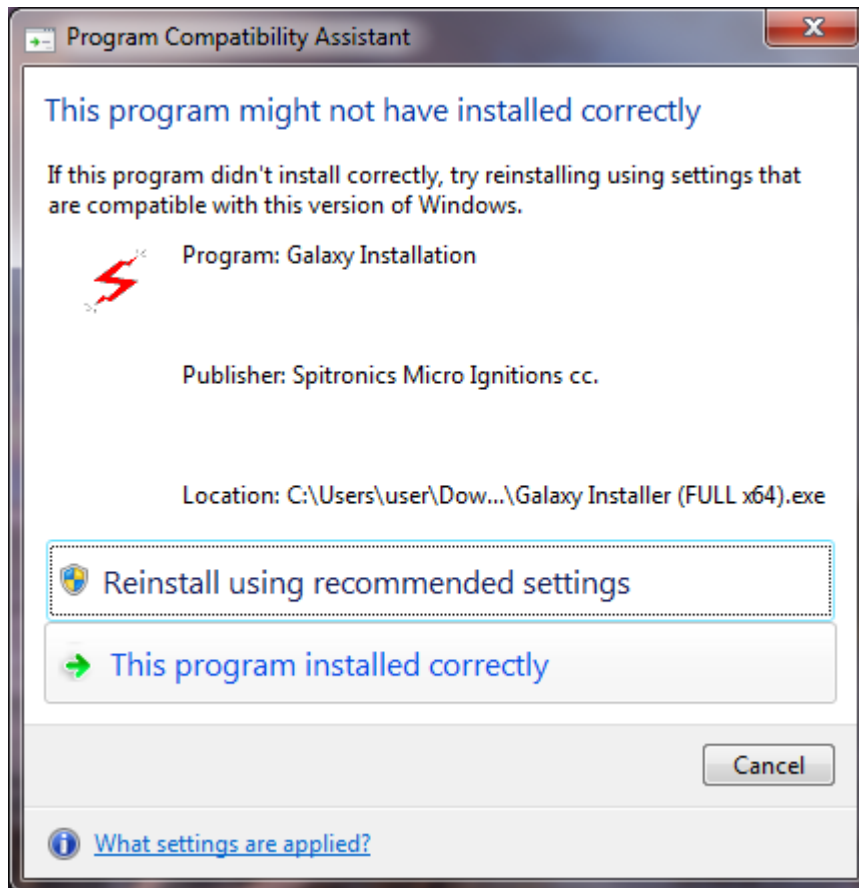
Program Compatibility Assistant

This program might not have installed correctly

If this program didn't install correctly, try reinstalling using settings that are compatible with this version of Windows.

Program: Galaxy Installation

Publisher: Spitronics Micro Ignitions cc.

Location: C:\Users\user\Dow...\Galaxy Installer (FULL x64).exe

Reinstall using recommended settings

This program installed correctly

Cancel

What settings are applied?